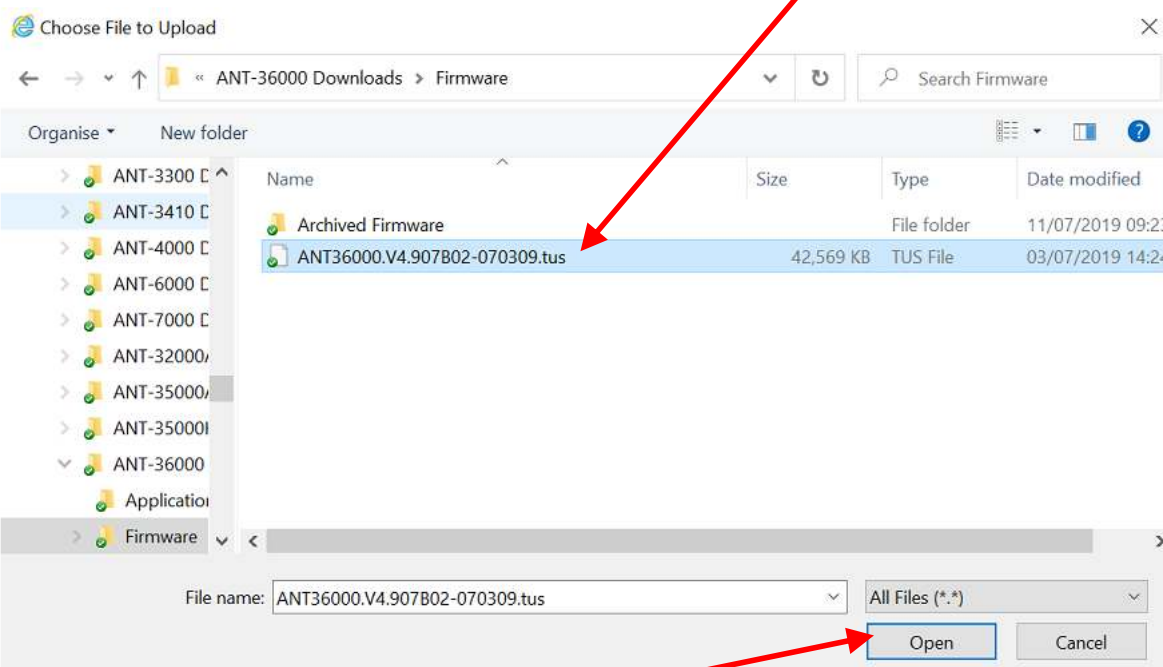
Choose File to Upload

« ANT-36000 Downloads > Firmware

Search Firmware

Organise ▾ New folder

ANT-3300 D
ANT-3410 D
ANT-4000 D
ANT-6000 D
ANT-7000 D
ANT-32000/
ANT-35000/
ANT-35000I
ANT-36000
Application
Firmware

| Name | Size | Type | Date modified |
|---|---|---|---|
| Archived Firmware | | File folder | 11/07/2019 09:2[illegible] |
| ANT36000.V4.907B02-070309.tus | 42,569 KB | TUS File | 03/07/2019 14:2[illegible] |

File name: ANT36000.V4.907B02-070309.tus

All Files (*.*)

Open Cancel